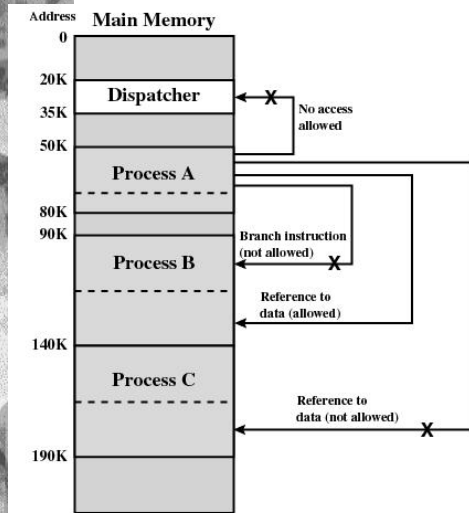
Address Main Memory

0

20K

Dispatcher

35K

50K

No access allowed

Process A

80K

90K

Branch instruction (not allowed)

Process B

Reference to data (allowed)

140K

Process C

Reference to data (not allowed)

190K